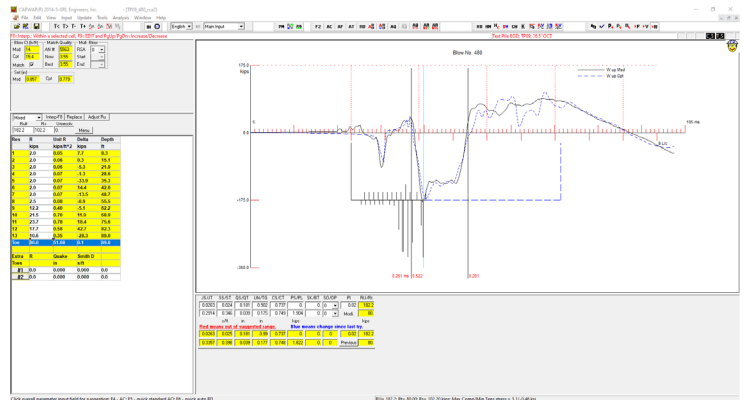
CAPWAP(R) 2014-3 (R) Engineers, Inc. - [TP03_486_cw2]

File Edit View Input Update Tools Analysis Window Help

English | Main Input

F5: Interp. Within a selected cell, F8: EDIT and PgUp/PgDn: Increase/Decrease

Blow No. 486

Blow Q (kip/ft) | Match Quality | Hall. Wave
Mqd | Cur | RTA
Wave
Best | Start
End

Set Qd
Mqd 0.087 Cur 0.770

Mixed | Interp.F5 | Replace | Adjust Ru
Hull | Ru | Unresolv
1182.2 | 1182.2 | 0 | Menu

| Seg | R kips | Unit R kips/ft^2 | Delta kips | Depth ft |
|---|---|---|---|---|
| 1 | 2.0 | 0.05 | 7.7 | 8.3 |
| 2 | 2.0 | 0.06 | 0.3 | 15.1 |
| 3 | 2.0 | 0.06 | -5.3 | 21.9 |
| 4 | 2.0 | 0.07 | -1.3 | 28.6 |
| 5 | 2.0 | 0.07 | -33.9 | 35.3 |
| 6 | 2.0 | 0.07 | -14.4 | 42.0 |
| 7 | 2.0 | 0.07 | -13.5 | 48.7 |
| 8 | 2.5 | 0.08 | -0.8 | 55.5 |
| 9 | 12.2 | 0.40 | -5.1 | 62.2 |
| 10 | 21.5 | 0.70 | 11.0 | 68.9 |
| 11 | 23.7 | 0.78 | 16.4 | 75.6 |
| 12 | 17.7 | 0.58 | 42.7 | 82.3 |
| 13 | 10.6 | 0.35 | -26.3 | 89.0 |
| Toe | 80.0 | 51.68 | 8.1 | 89.0 |

| Extra Toes | R | Quake in | Smith D s/ft |
|---|---|---|---|
| #1 | 0.0 | 0.000 | 0.000 |
| #2 | 0.0 | 0.000 | 0.000 |

W up Msd
W up Cpt

175.0
kips
0.0
-175.0
-350.0
0.281 ms
185 ms

| JS/JT | SS/QT | QS/QT | UN/TE | CS/CT | PS/RL | SK/BT | SD/DP | PI | RU/Ru |
|---|---|---|---|---|---|---|---|---|---|
| 0.0063 | 0.024 | 0.101 | 0.90 | 0.737 | 0 | 0 | 0 | 0.92 | 182.2 |
| 0.2914 | 0.346 | 0.035 | 0.175 | 0.745 | 1.506 | 0 | 0 | Mod. | 80 |
| | s/ft | in | in | | ksi | | | | kips |

Red means out of suggested range. Blue means change since last try.

| 0.0063 | 0.025 | 0.101 | 0.90 | 0.737 | 0 | 0 | 0 | 0.92 | 182.2 |
|---|---|---|---|---|---|---|---|---|---|
| 0.3297 | 0.358 | 0.035 | 0.177 | 0.748 | 1.602 | 0 | 0 | Previous | 80 |